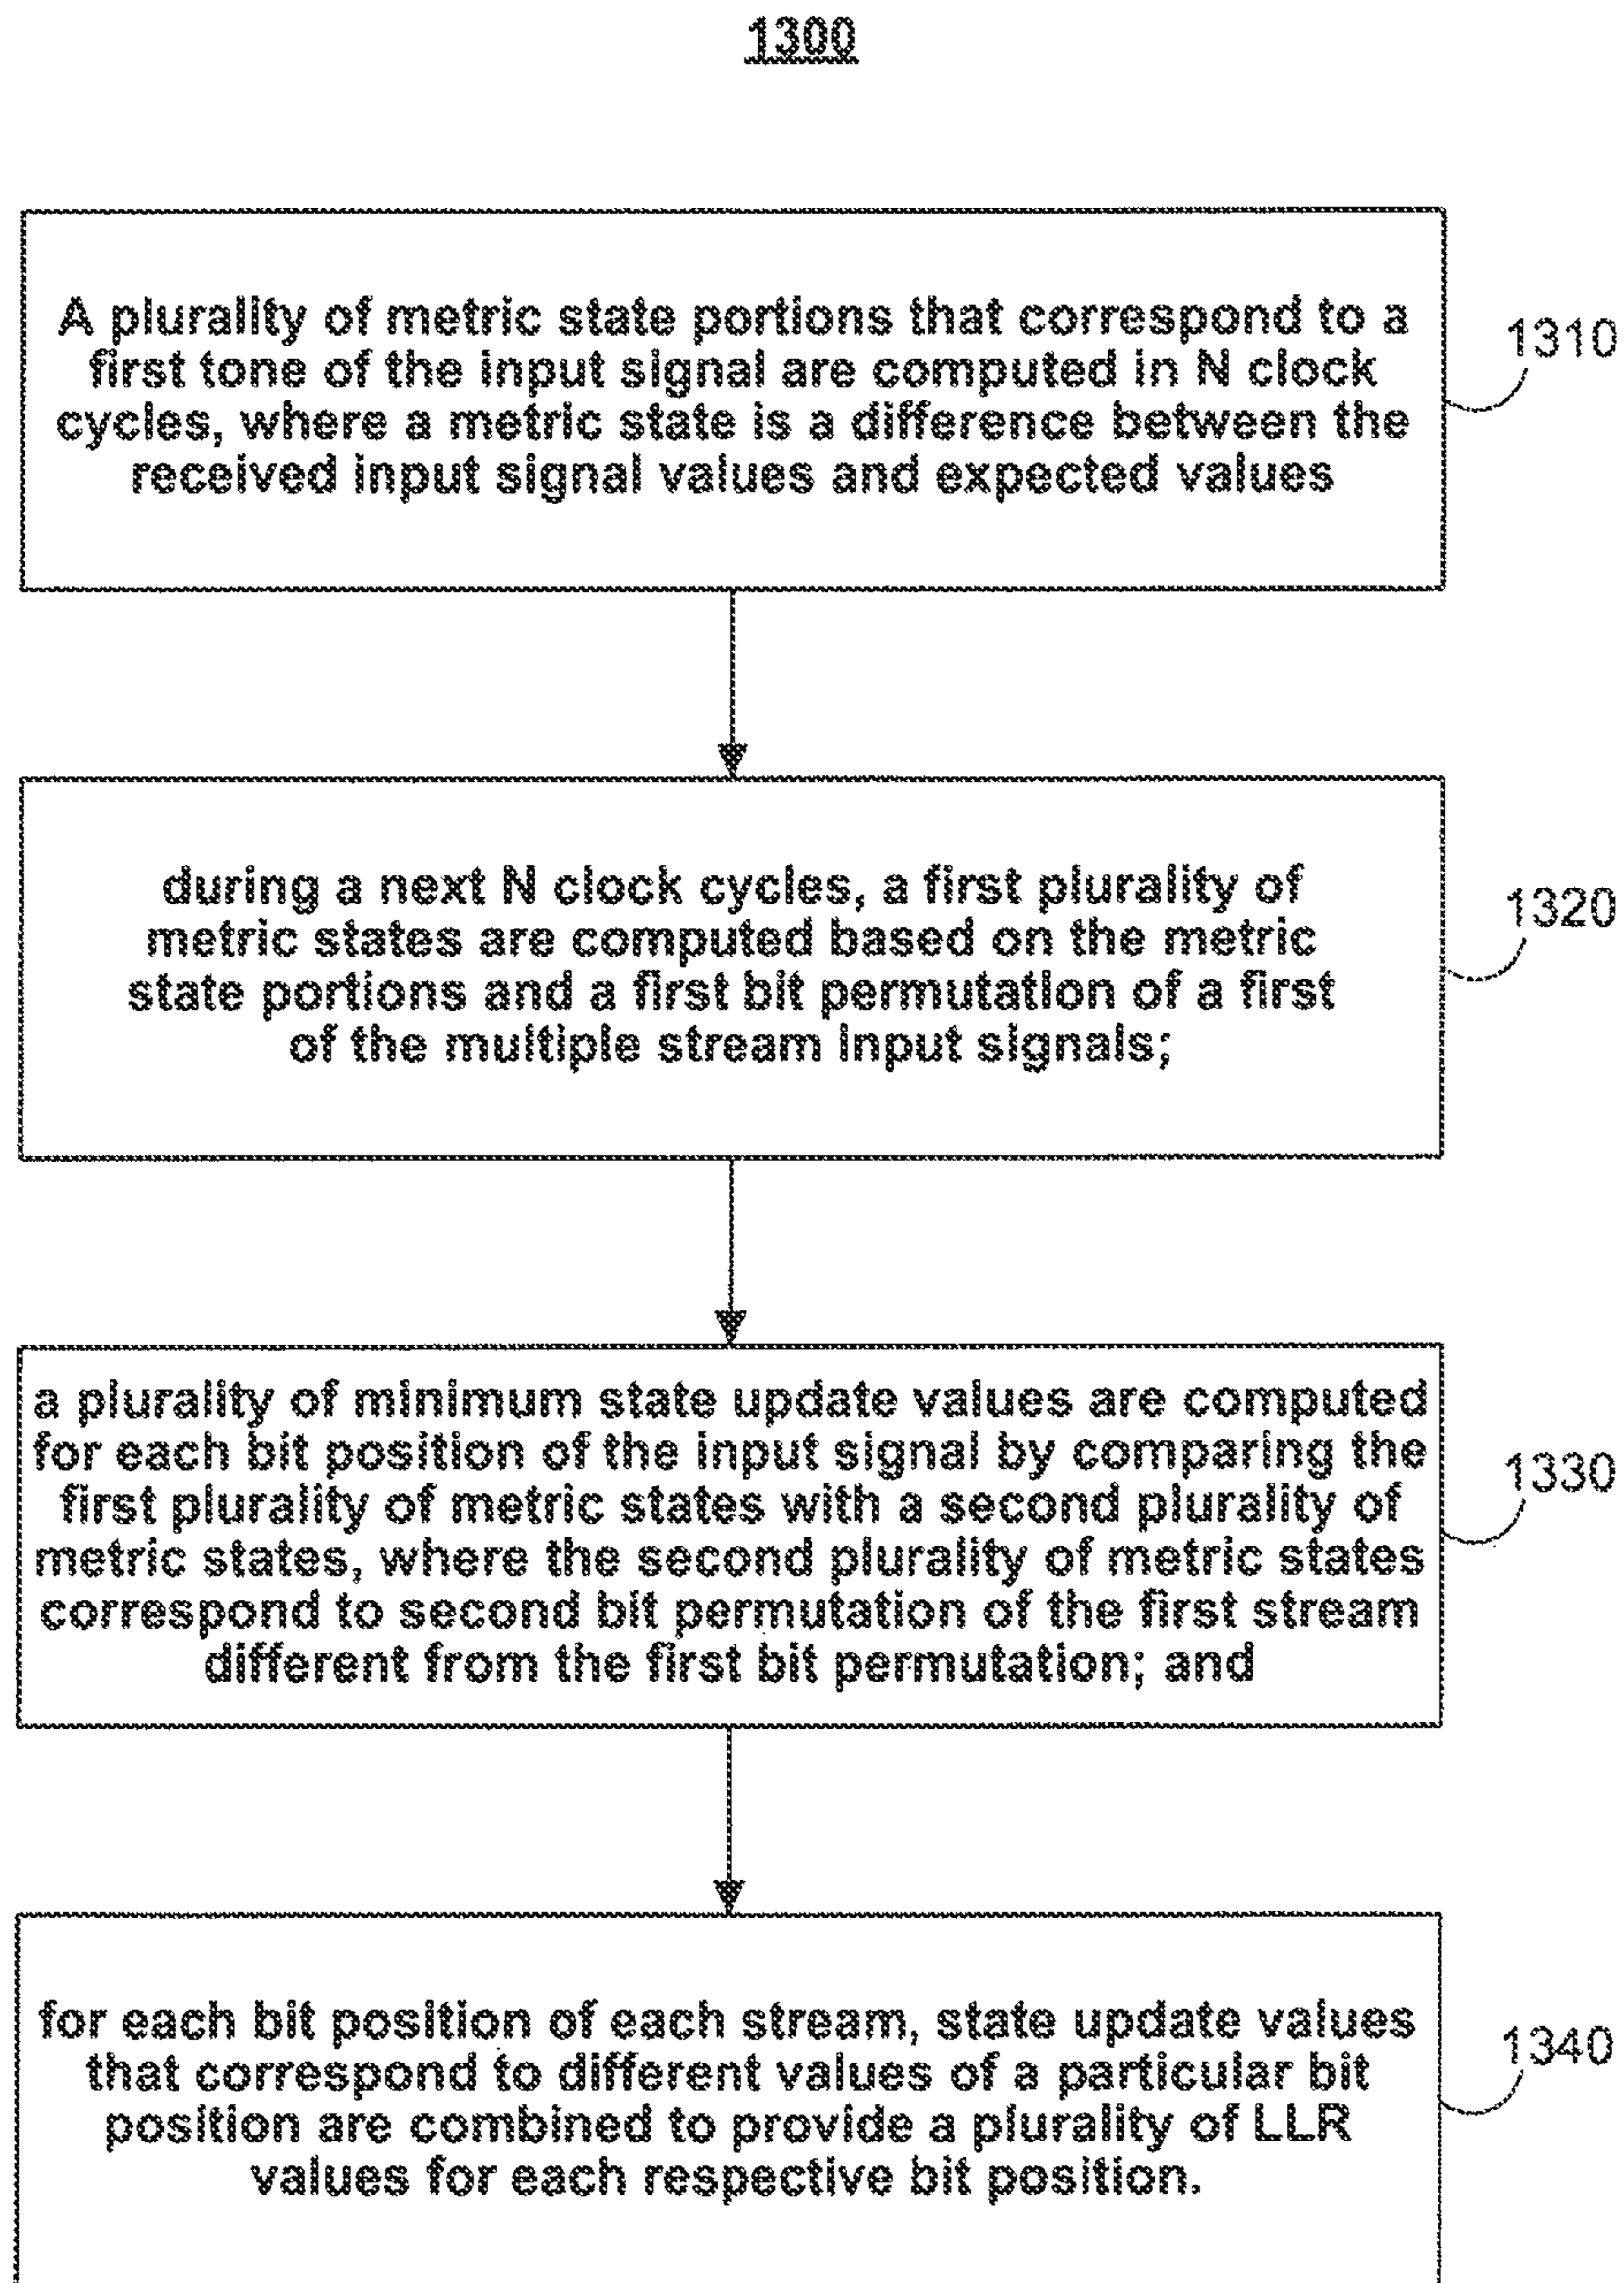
1300

A plurality of metric state portions that correspond to a first tone of the input signal are computed in N clock cycles, where a metric state is a difference between the received input signal values and expected values

1310

during a next N clock cycles, a first plurality of metric states are computed based on the metric state portions and a first bit permutation of a first of the multiple stream input signals;

1320

a plurality of minimum state update values are computed for each bit position of the input signal by comparing the first plurality of metric states with a second plurality of metric states, where the second plurality of metric states correspond to second bit permutation of the first stream different from the first bit permutation; and

1330

for each bit position of each stream, state update values that correspond to different values of a particular bit position are combined to provide a plurality of LLR values for each respective bit position.

1340